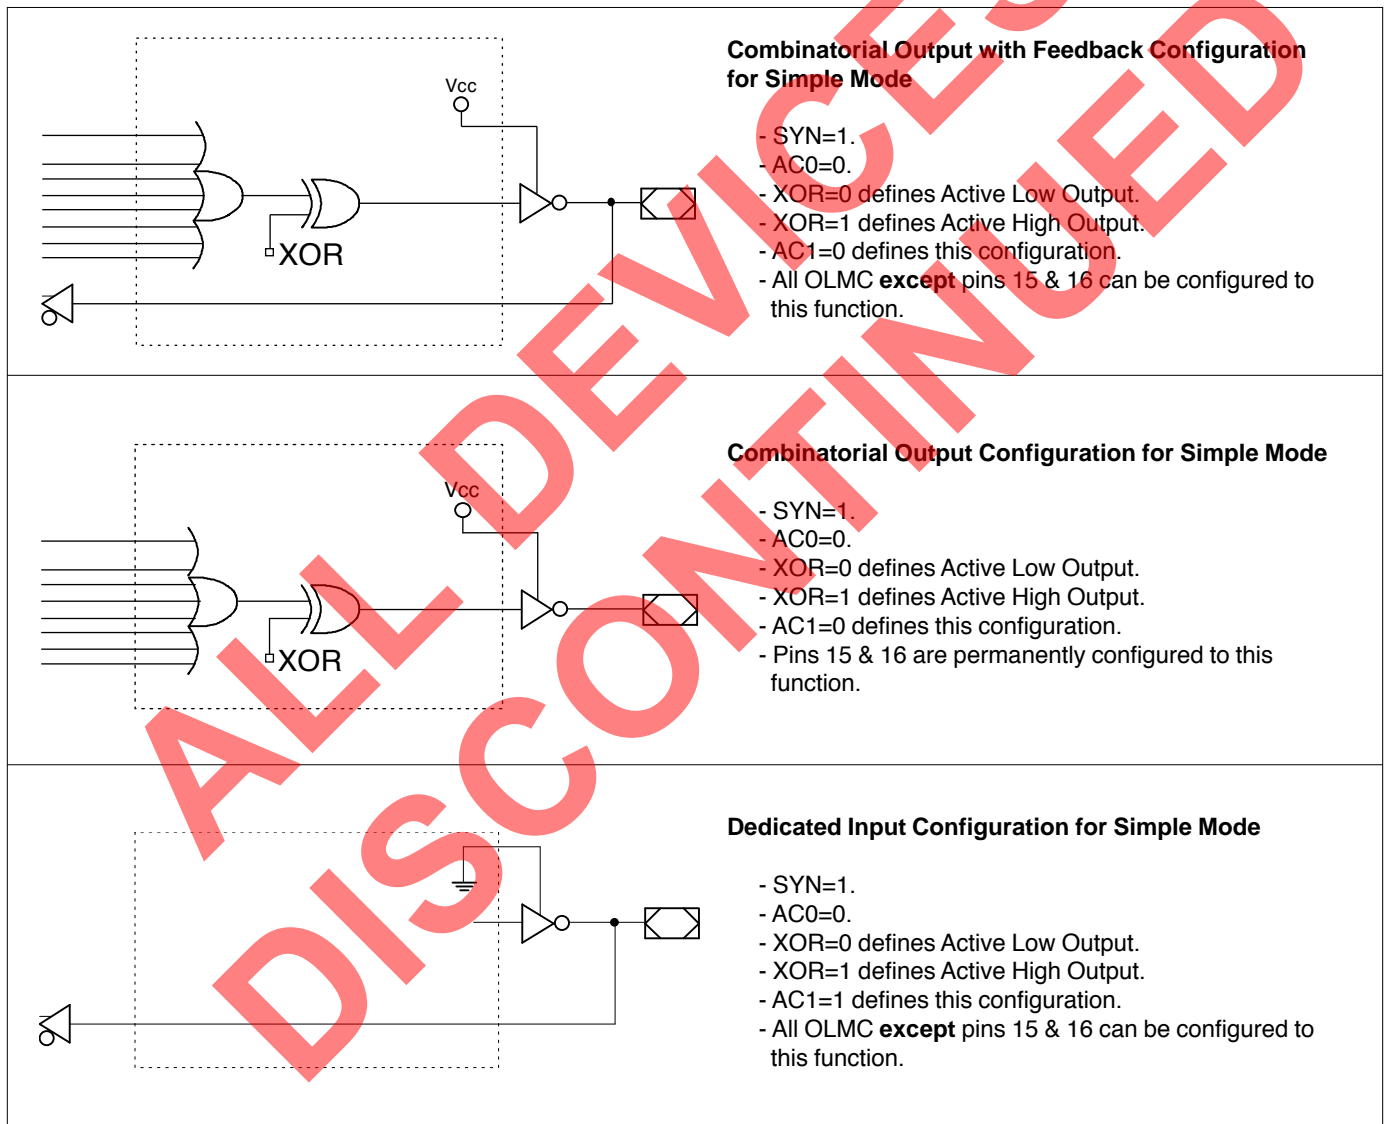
Vcc

XOR

Combinatorial Output with Feedback Configuration for Simple Mode

- SYN=1.
- AC0=0.
- XOR=0 defines Active Low Output.
- XOR=1 defines Active High Output.
- AC1=0 defines this configuration.
- All OLMC **except** pins 15 & 16 can be configured to this function.

Vcc

XOR

Combinatorial Output Configuration for Simple Mode

- SYN=1.
- AC0=0.
- XOR=0 defines Active Low Output.
- XOR=1 defines Active High Output.
- AC1=0 defines this configuration.
- Pins 15 & 16 are permanently configured to this function.

Dedicated Input Configuration for Simple Mode

- SYN=1.
- AC0=0.
- XOR=0 defines Active Low Output.
- XOR=1 defines Active High Output.
- AC1=1 defines this configuration.
- All OLMC **except** pins 15 & 16 can be configured to this function.

ALL DEVICES DISCONTINUED